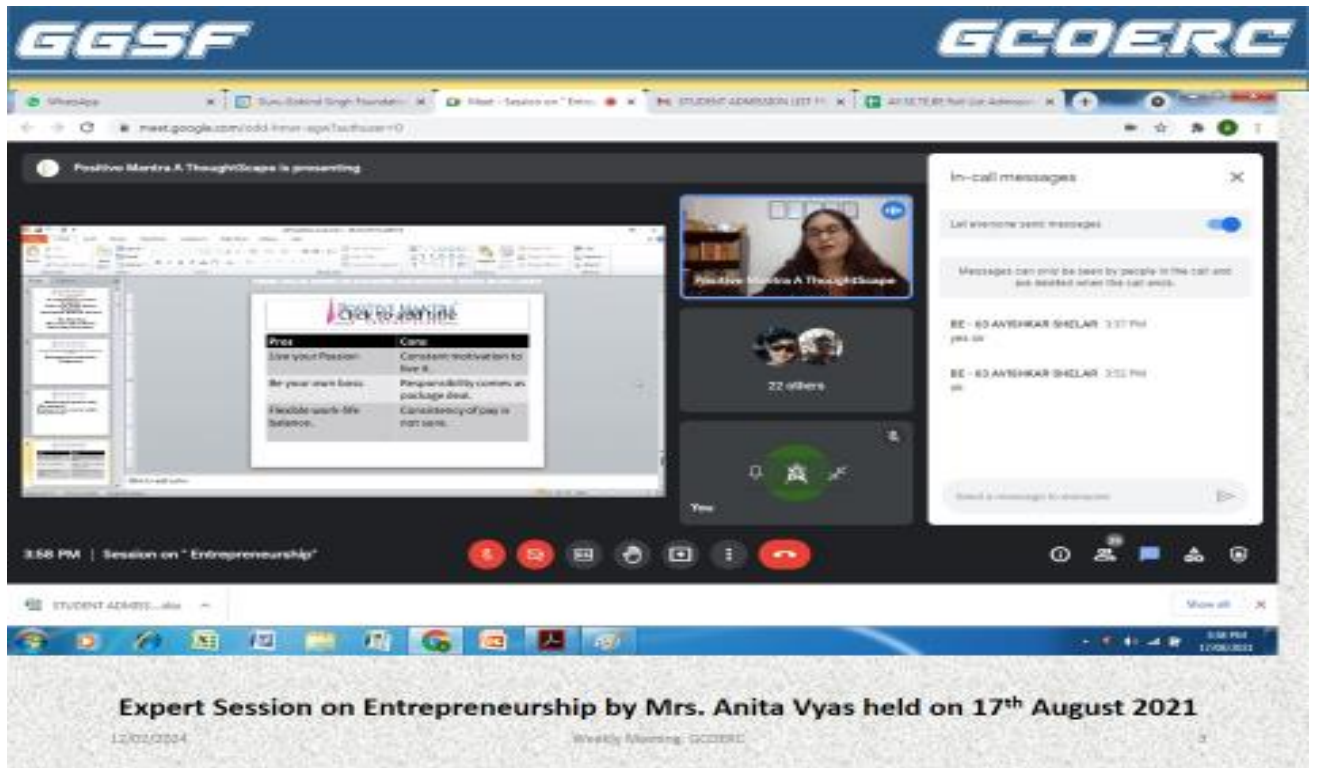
GGSF

GCOERC

WhatsApp | Guru Gobind Singh Foundation | Meet - Session on "Entre... | STUDENT ADMISSION LIST | AY 2021-22 Roll Call Admission

meet.google.com/odd-hmvr-agw?authuser=0

Positive Mantra A ThoughtScape is presenting

Click to add title

| Pros | Cons |
|---|---|
| Live your Passion | Constant motivation to live it. |
| Be your own boss. | Responsibility comes as package deal. |
| Flexible work-life balance. | Consistency of pay is not sure. |

Positive Mantra A ThoughtScape

22 others

You

In-call messages

Let everyone send messages

Messages can only be seen by people in the call and are deleted when the call ends.

BE - 63 AVISHKAR SHELAR 3:37 PM
yes sir

BE - 63 AVISHKAR SHELAR 3:52 PM
ok

Send a message to everyone

3:58 PM | Session on " Entrepreneurship"

STUDENT ADMISS....xlsx

Show all

3:58 PM
17/08/2021

Expert Session on Entrepreneurship by Mrs. Anita Vyas held on 17$^{th}$ August 2021

12/02/2024

Weekly Meeting: GCOERC

3